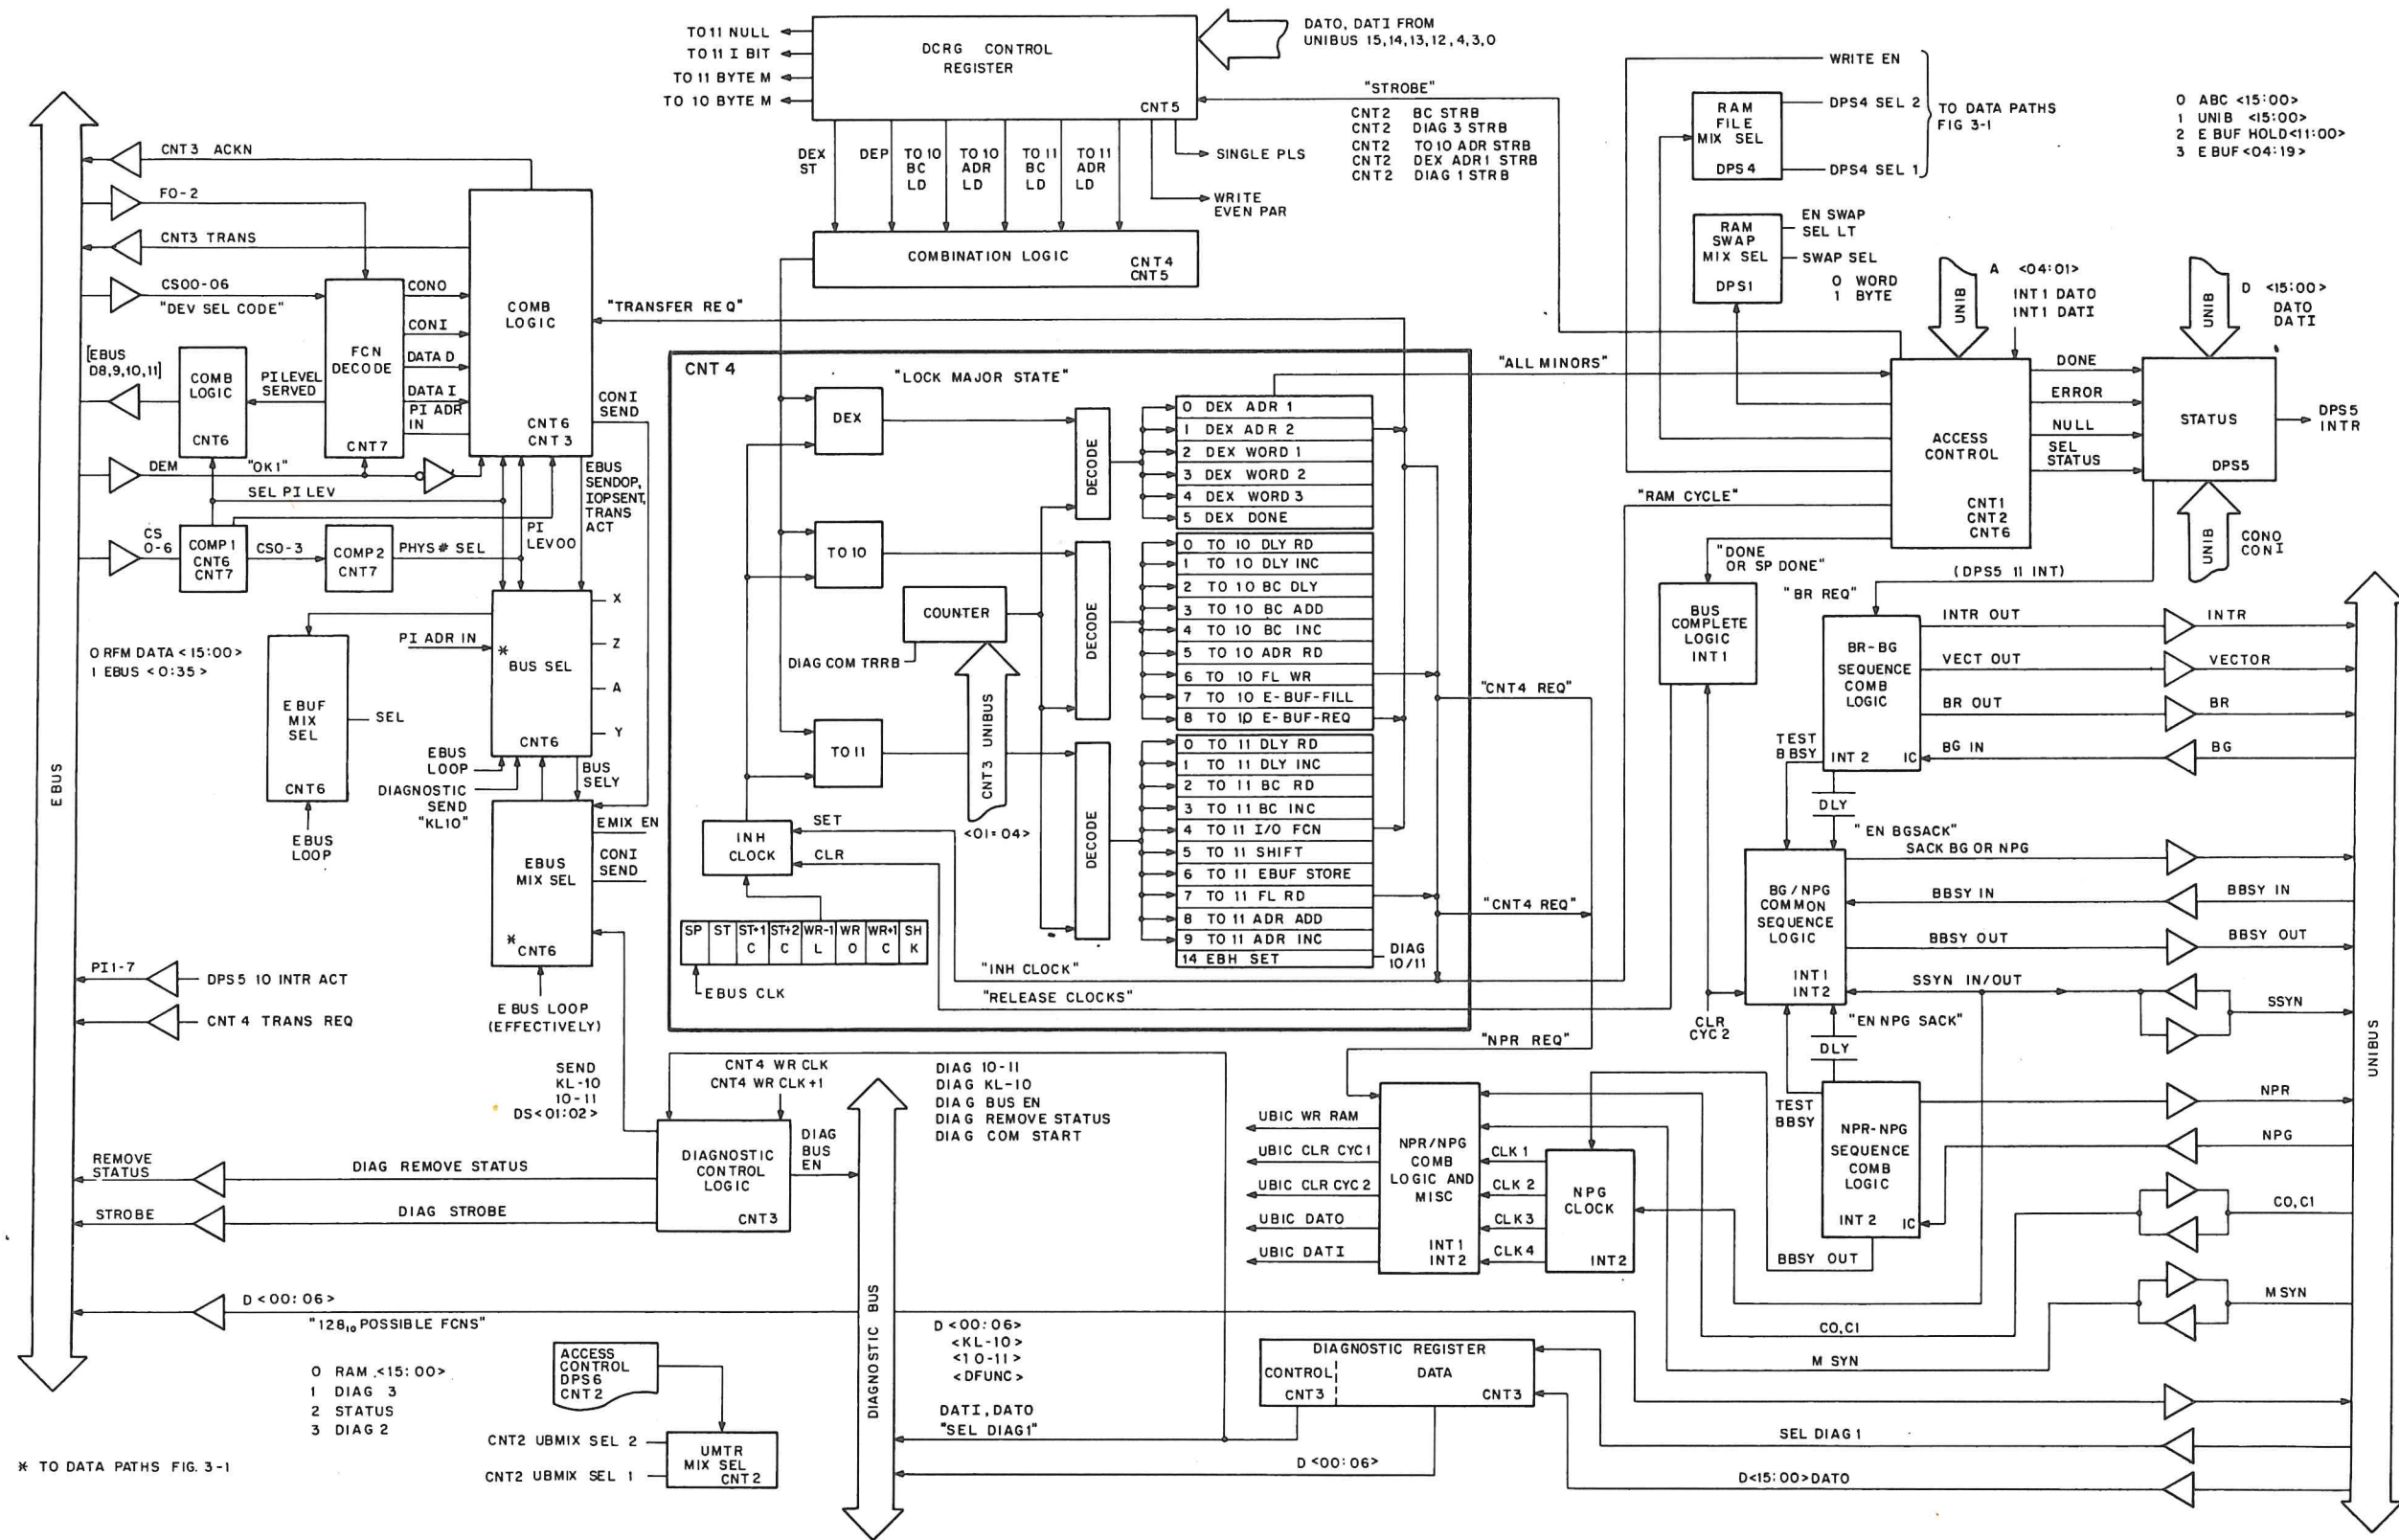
TO 11 NULL
TO 11 I BIT
TO 11 BYTE M
TO 10 BYTE M

DCRG CONTROL REGISTER
CNT5

DATO, DATI FROM UNIBUS 15,14,13,12,4,3,0

"STROBE"
CNT2 BC STRB
CNT2 DIAG 3 STRB
CNT2 TO 10 ADR STRB
CNT2 DEX ADR 1 STRB
CNT2 DIAG 1 STRB

SINGLE PLS
WRITE EVEN PAR

DEX ST
DEP
TO 10 BC LD
TO 10 ADR LD
TO 11 BC LD
TO 11 ADR LD

COMBINATION LOGIC
CNT4 CNT5

WRITE EN
RAM FILE MIX SEL
DPS4
DPS4 SEL 2
DPS4 SEL 1
TO DATA PATHS FIG 3-1

0 ABC <15:00>
1 UNIB <15:00>
2 E BUF HOLD<11:00>
3 E BUF <04:19>

RAM SWAP MIX SEL
DPS1
EN SWAP SEL LT
SWAP SEL
0 WORD
1 BYTE

UNIB
A <04:01>
INT1 DATO
INT1 DATI

UNIB
D <15:00>
DATO DATI

CNT3 ACKN
FO-2
CNT3 TRANS
CS00-06
"DEV SEL CODE"
[EBUS D8,9,10,11]
COMB LOGIC
CNT6
PI LEVEL SERVED
FCN DECODE
CNT7
CONO
CONI
DATA D
DATA I
PI ADR IN
COMB LOGIC
CNT6
CNT 3
"TRANSFER REQ"
CONI SEND
DEM
"OK1"
SEL PI LEV
EBUS SENDOP, IOPSENT, TRANS ACT
PI LEVOO
CS 0-6
COMP 1 CNT6 CNT7
CSO-3
COMP2 CNT7
PHYS # SEL

CNT 4
"LOCK MAJOR STATE"
DEX
TO 10
TO 11
COUNTER
DIAG COM TRRB
CNT3 UNIBUS
<01:04>
DECODE
DECODE
DECODE
0 DEX ADR 1
1 DEX ADR 2
2 DEX WORD 1
3 DEX WORD 2
4 DEX WORD 3
5 DEX DONE
0 TO 10 DLY RD
1 TO 10 DLY INC
2 TO 10 BC DLY
3 TO 10 BC ADD
4 TO 10 BC INC
5 TO 10 ADR RD
6 TO 10 FL WR
7 TO 10 E-BUF-FILL
8 TO 10 E-BUF-REQ
0 TO 11 DLY RD
1 TO 11 DLY INC
2 TO 11 BC RD
3 TO 11 BC INC
4 TO 11 I/O FCN
5 TO 11 SHIFT
6 TO 11 EBUF STORE
7 TO 11 FL RD
8 TO 11 ADR ADD
9 TO 11 ADR INC
14 EBH SET
DIAG 10/11
INH CLOCK
SET
CLR
| SP | ST | ST+1 C | ST+2 C | WR-1 L | WR O | WR+1 C | SH K |
EBUS CLK
"INH CLOCK"
"RELEASE CLOCKS"

"ALL MINORS"
"RAM CYCLE"
ACCESS CONTROL
CNT1 CNT2 CNT6
DONE
ERROR
NULL
SEL STATUS
STATUS
DPS5
DPS5 INTR
UNIB
CONO CONI
"DONE OR SP DONE"
(DPS5 11 INT)
"BR REQ"
BUS COMPLETE LOGIC INT1
"CNT4 REQ"
"CNT4 REQ"
"NPR REQ"

BR-BG SEQUENCE COMB LOGIC
INT 2
IC
TEST B BSY
INTR OUT
VECT OUT
BR OUT
BG IN
INTR
VECTOR
BR
BG
DLY
"EN BGSACK"
SACK BG OR NPG
BG/NPG COMMON SEQUENCE LOGIC
INT1 INT2
BBSY IN
BBSY OUT
BBSY IN
BBSY OUT
SSYN IN/OUT
SSYN
CLR CYC 2
"EN NPG SACK"
DLY
TEST BBSY
NPR-NPG SEQUENCE COMB LOGIC
INT 2
IC
NPR
NPG
CO,CI
M SYN
BBSY OUT
CO,CI
M SYN
SEL DIAG 1
D<15:00>DATO
UNIBUS

0 RFM DATA <15:00>
1 EBUS <0:35>
EBUF MIX SEL
CNT6
SEL
EBUS LOOP
PI ADR IN
* BUS SEL
CNT6
X
Z
A
Y
EBUS LOOP
DIAGNOSTIC SEND "KL10"
BUS SELY
EBUS MIX SEL
*CNT6
EMIX EN
CONI SEND
E BUS LOOP (EFFECTIVELY)
EBUS
PI1-7
DPS5 10 INTR ACT
CNT 4 TRANS REQ

SEND KL-10 10-11 DS<01:02>
CNT4 WR CLK
CNT4 WR CLK+1
DIAGNOSTIC CONTROL LOGIC
CNT3
DIAG BUS EN
DIAG 10-11
DIAG KL-10
DIAG BUS EN
DIAG REMOVE STATUS
DIAG COM START
REMOVE STATUS
DIAG REMOVE STATUS
STROBE
DIAG STROBE
D <00:06>
"128₁₀ POSSIBLE FCNS"
0 RAM <15:00>
1 DIAG 3
2 STATUS
3 DIAG 2
ACCESS CONTROL DPS6 CNT2
CNT2 UBMIX SEL 2
CNT2 UBMIX SEL 1
UMTR MIX SEL CNT2
* TO DATA PATHS FIG. 3-1
DIAGNOSTIC BUS
D <00:06>
<KL-10>
<10-11>
<DFUNC>
DATI, DATO
"SEL DIAG1"
D <00:06>

UBIC WR RAM
UBIC CLR CYC1
UBIC CLR CYC 2
UBIC DATO
UBIC DATI
NPR/NPG COMB LOGIC AND MISC
INT1 INT2
CLK 1
CLK 2
CLK3
CLK4
NPG CLOCK
INT2
DIAGNOSTIC REGISTER
CONTROL
DATA
CNT3
CNT3